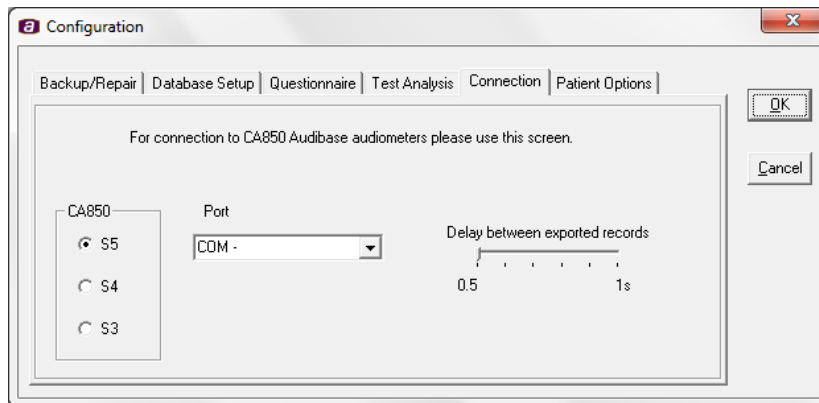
Configuration

Backup/Repair | Database Setup | Questionnaire | Test Analysis | Connection | Patient Options

OK

Cancel

For connection to CA850 Audibase audiometers please use this screen.

CA850

S5

S4

S3

Port

COM -

Delay between exported records

0.5

1s